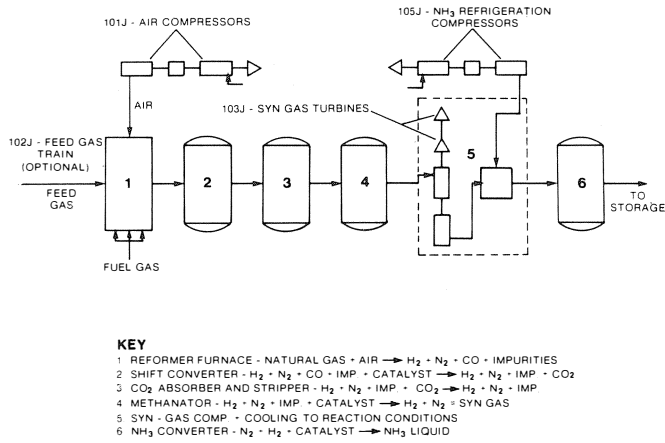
101J - AIR COMPRESSORS

105J - $NH_3$ REFRIGERATION COMPRESSORS

AIR

103J - SYN GAS TURBINES

102J - FEED GAS TRAIN (OPTIONAL)

FEED GAS

1

2

3

4

5

6

TO STORAGE

FUEL GAS

KEY

1 REFORMER FURNACE - NATURAL GAS + AIR → $H_2$ + $N_2$ + CO + IMPURITIES
2 SHIFT CONVERTER - $H_2$ + $N_2$ + CO + IMP. + CATALYST → $H_2$ + $N_2$ + IMP. + $CO_2$
3 $CO_2$ ABSORBER AND STRIPPER - $H_2$ + $N_2$ + IMP. + $CO_2$ → $H_2$ + $N_2$ + IMP.
4 METHANATOR - $H_2$ + $N_2$ + IMP. + CATALYST → $H_2$ + $N_2$ = SYN GAS
5 SYN - GAS COMP. + COOLING TO REACTION CONDITIONS
6 $NH_3$ CONVERTER - $N_2$ + $H_2$ + CATALYST → $NH_3$ LIQUID